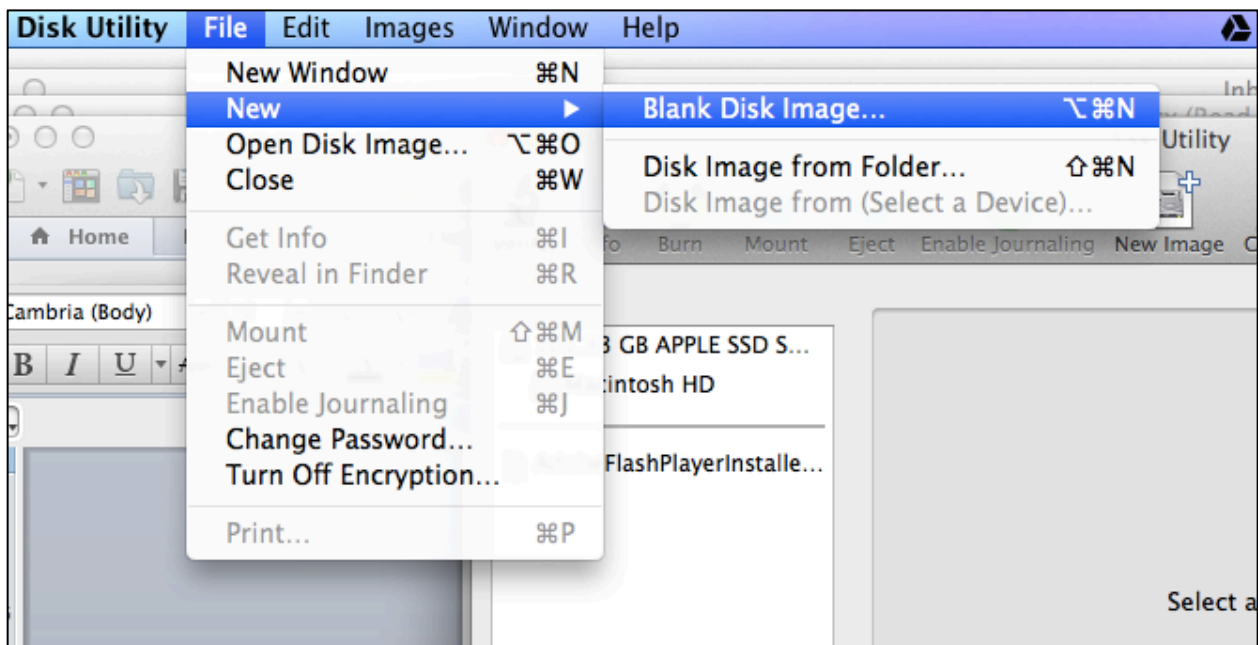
Disk Utility File Edit Images Window Help

New Window ⌘N
New ▶
Open Disk Image... ⌥⌘O
Close ⌘W
Get Info ⌘I
Reveal in Finder ⌘R
Mount ⇧⌘M
Eject ⌘E
Enable Journaling ⌘J
Change Password...
Turn Off Encryption...
Print... ⌘P

Blank Disk Image... ⌥⌘N
Disk Image from Folder... ⇧⌘N
Disk Image from (Select a Device)...

Inb
Utility
Home
Cambria (Body)
B I U
fo Burn Mount Eject Enable Journaling New Image C
3 GB APPLE SSD S...
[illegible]intosh HD
FlashPlayerInstalle...
Select a